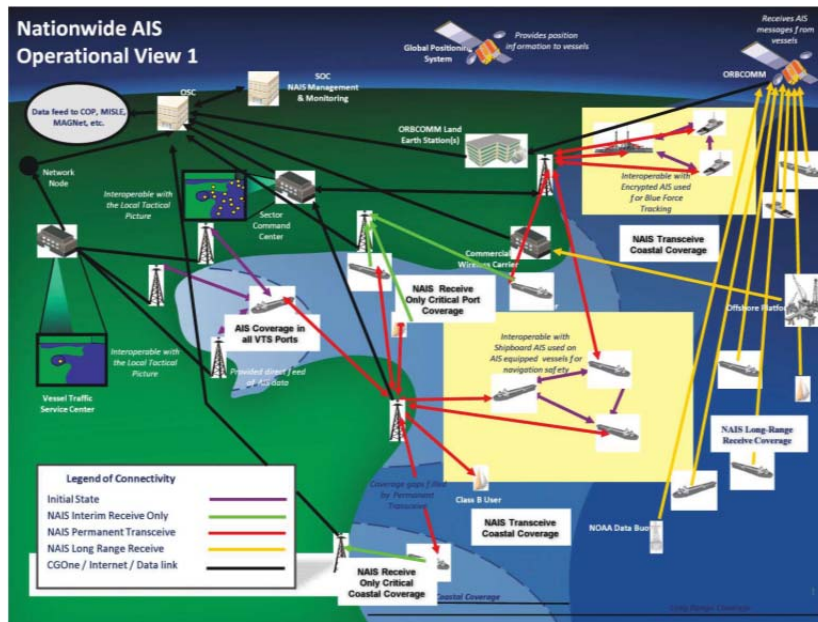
Nationwide AIS
Operational View 1

Global Positioning System

Provides position information to vessels

Receives AIS messages from vessels

ORBCOMM

SOC
NAIS Management & Monitoring

OSC

Data feed to COP, MISLE, MAGNet, etc.

ORBCOMM Land Earth Station(s)

Network Node

Interoperable with the Local Tactical Picture

Sector Command Center

Interoperable with Encrypted AIS used for Blue Force Tracking

NAIS Transceive Coastal Coverage

Commercial Wireless Carrier

NAIS Receive Only Critical Port Coverage

Offshore Platfor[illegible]

AIS Coverage in all VTS Ports

Interoperable with the Local Tactical Picture

Provided direct feed of AIS data

Interoperable with Shipboard AIS used on AIS equipped vessels for navigation safety

Vessel Traffic Service Center

NAIS Long-Range Receive Coverage

Legend of Connectivity
Initial State
NAIS Interim Receive Only
NAIS Permanent Transceive
NAIS Long Range Receive
CGOne / Internet / Data link

Coverage gaps filled by Permanent Transceive

Class B User

NAIS Transceive Coastal Coverage

NOAA Data Buoy

NAIS Receive Only Critical Coastal Coverage

Coastal Coverage

Long Range Coverage